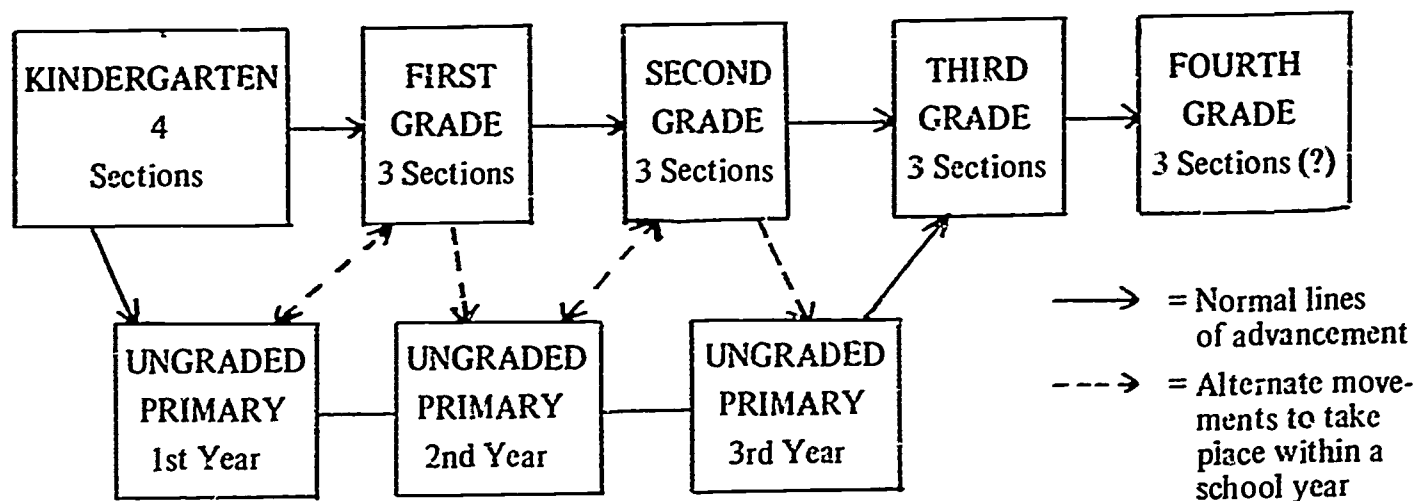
KINDERGARTEN 4 Sections

FIRST GRADE 3 Sections

SECOND GRADE 3 Sections

THIRD GRADE 3 Sections

FOURTH GRADE 3 Sections (?)

UNGRADED PRIMARY 1st Year

UNGRADED PRIMARY 2nd Year

UNGRADED PRIMARY 3rd Year

= Normal lines of advancement

= Alternate movements to take place within a school year